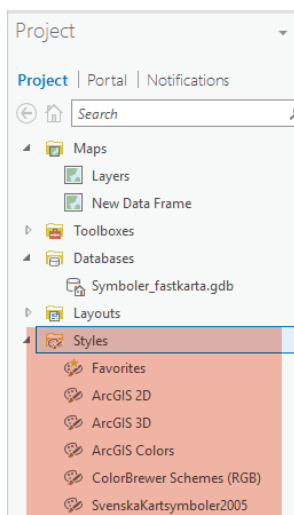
Project

Project | Portal | Notifications

Search

Maps

Layers

New Data Frame

Toolboxes

Databases

Symboler_fastkarta.gdb

Layouts

Styles

Favorites

ArcGIS 2D

ArcGIS 3D

ArcGIS Colors

ColorBrewer Schemes (RGB)

SvenskaKartsymboler2005